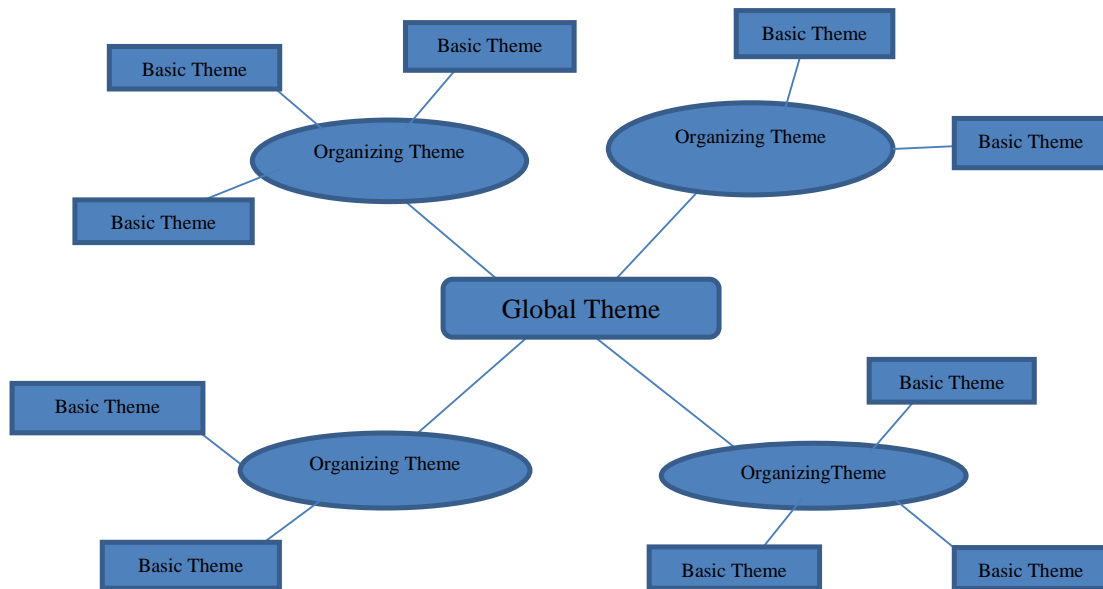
Basic Theme

Basic Theme

Basic Theme

Organizing Theme

Organizing Theme

Basic Theme

Basic Theme

Global Theme

Basic Theme

Basic Theme

Organizing Theme

OrganizingTheme

Basic Theme

Basic Theme

Basic Theme